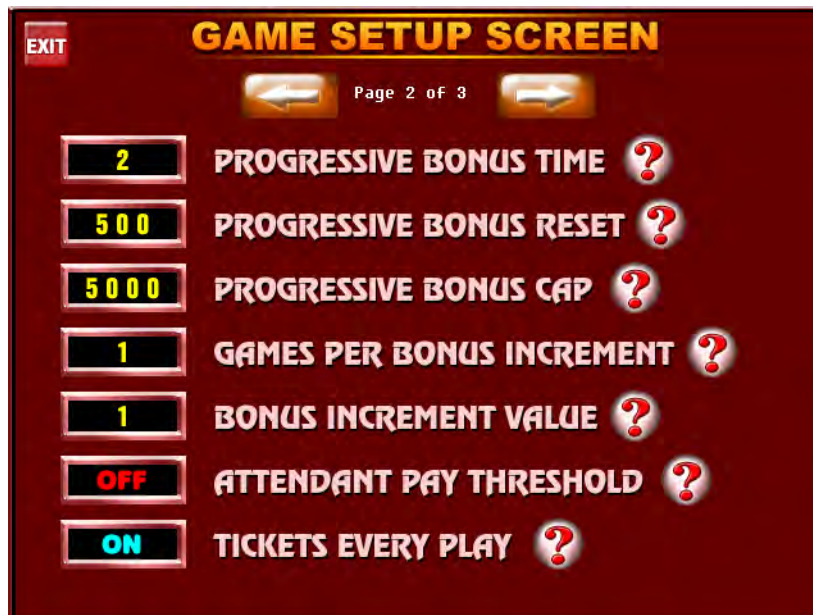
EXIT

GAME SETUP SCREEN

Page 2 of 3

2 PROGRESSIVE BONUS TIME ?

500 PROGRESSIVE BONUS RESET ?

5000 PROGRESSIVE BONUS CAP ?

1 GAMES PER BONUS INCREMENT ?

1 BONUS INCREMENT VALUE ?

OFF ATTENDANT PAY THRESHOLD ?

ON TICKETS EVERY PLAY ?